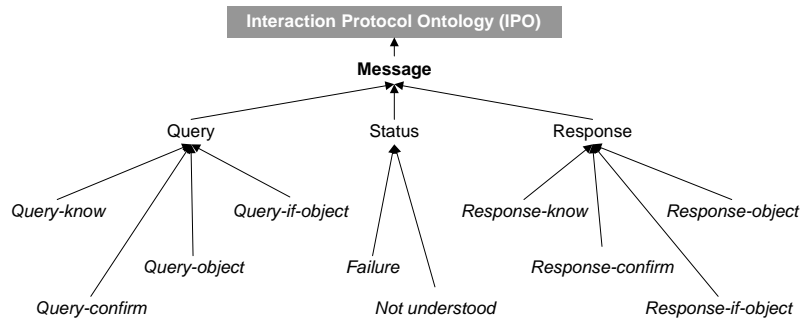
Interaction Protocol Ontology (IPO)

Message

Query

Status

Response

Query-know

Query-if-object

Response-know

Response-object

Query-object

Failure

Response-confirm

Query-confirm

Not understood

Response-if-object